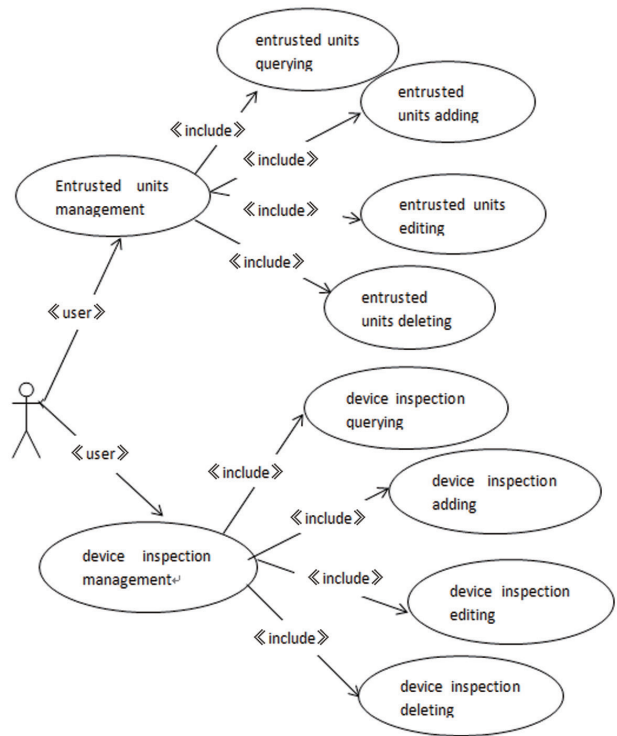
entrusted units querying

《include》

entrusted units adding

《include》

Entrusted units management

《include》

entrusted units editing

《include》

entrusted units deleting

《user》

device inspection querying

《user》

《include》

device inspection adding

《include》

device inspection management↵

《include》

device inspection editing

《include》

device inspection deleting